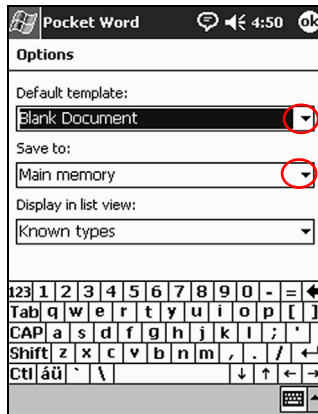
Pocket Word 4:50 ok

Options

Default template:

Blank Document

Save to:

Main memory

Display in list view:

Known types

123 1 2 3 4 5 6 7 8 9 0 - =
Tab q w e r t y u i o p [ ]
CAP a s d f g h j k l ; '
Shift z x c v b n m , . /
Ctl áü ` \